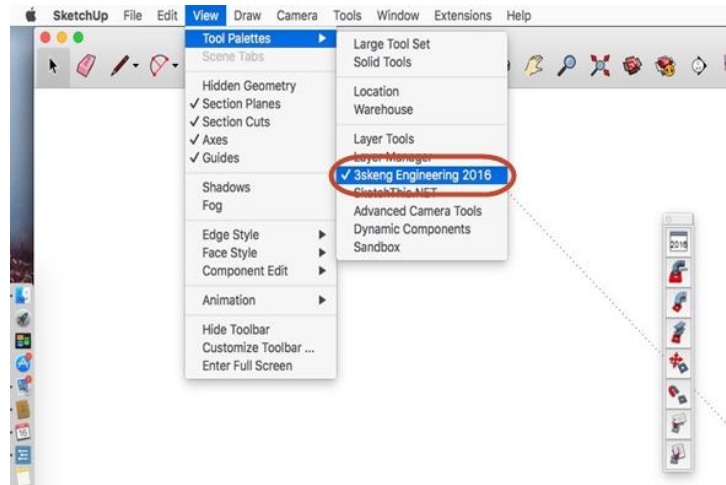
SketchUp File Edit View Draw Camera Tools Window Extensions Help

Tool Palettes
Scene Tabs
Hidden Geometry
✓ Section Planes
✓ Section Cuts
✓ Axes
✓ Guides
Shadows
Fog
Edge Style
Face Style
Component Edit
Animation
Hide Toolbar
Customize Toolbar ...
Enter Full Screen

Large Tool Set
Solid Tools
Location
Warehouse
Layer Tools
Layer Manager
✓ 3skeng Engineering 2016
SketchThis.NET
Advanced Camera Tools
Dynamic Components
Sandbox

2016